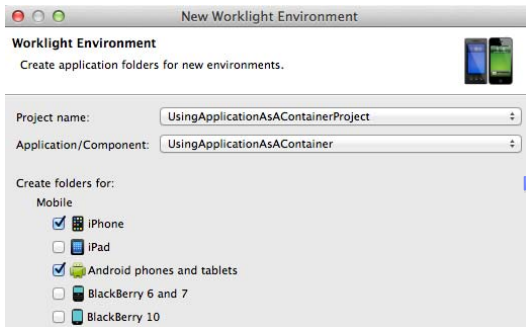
New Worklight Environment

Worklight Environment

Create application folders for new environments.

Project name: UsingApplicationAsAContainerProject

Application/Component: UsingApplicationAsAContainer

Create folders for:

Mobile

iPhone

iPad

Android phones and tablets

BlackBerry 6 and 7

BlackBerry 10